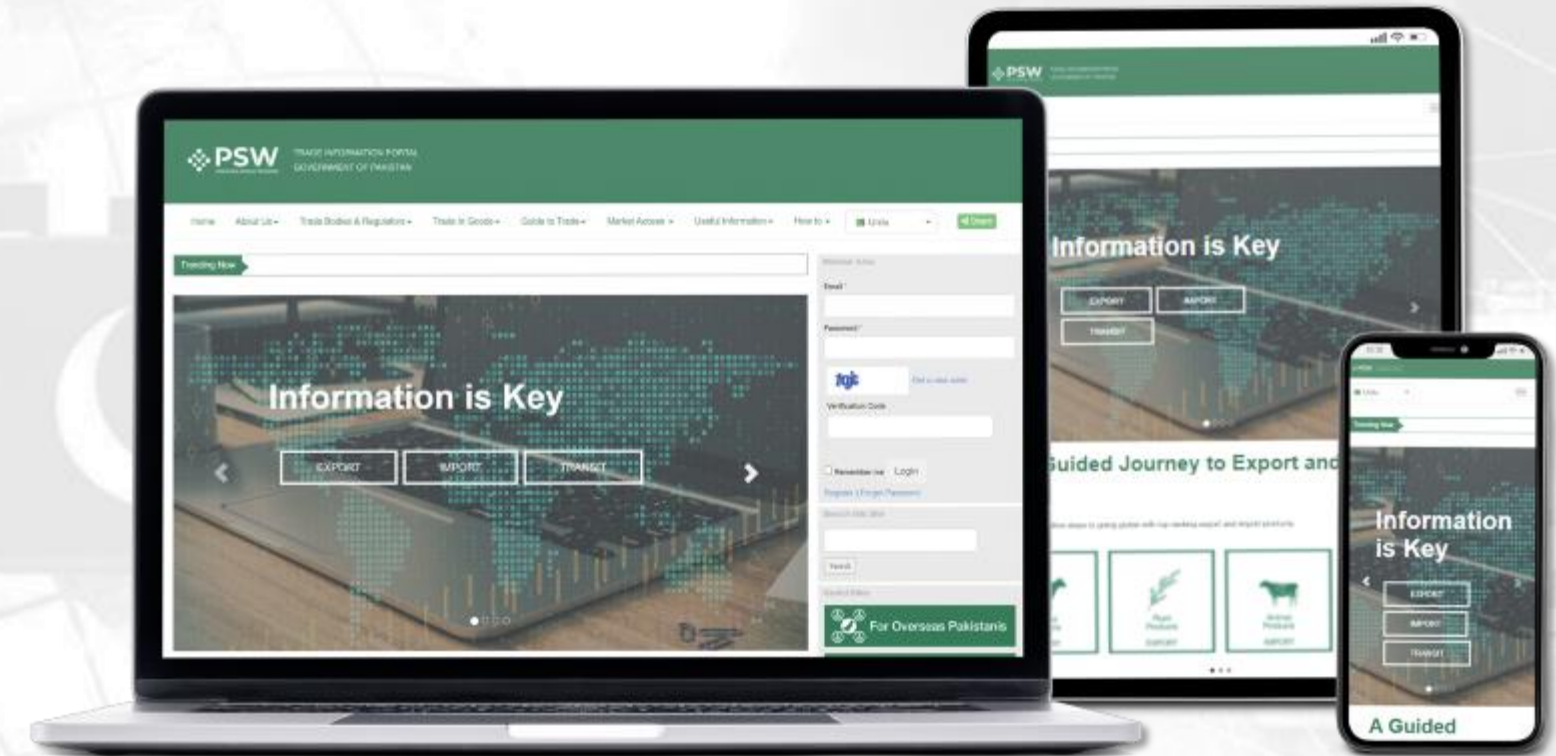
PSW TRADE INFORMATION PORTAL GOVERNMENT OF PAKISTAN

Home About Us Trade Bodies & Regulators Trade in Goods Guide to Trade Market Access Useful Information How to Urdu Share

Trending Now

Information is Key

EXPORT IMPORT TRANSIT

Email

Password

Verification Code

Remember me Login

Register | Forgot Password

Search

For Overseas Pakistanis

PSW

Information is Key

EXPORT IMPORT

TRANSIT

Guided Journey to Export and

Urdu

Trending Now

Information is Key

EXPORT

IMPORT

TRANSIT

A Guided